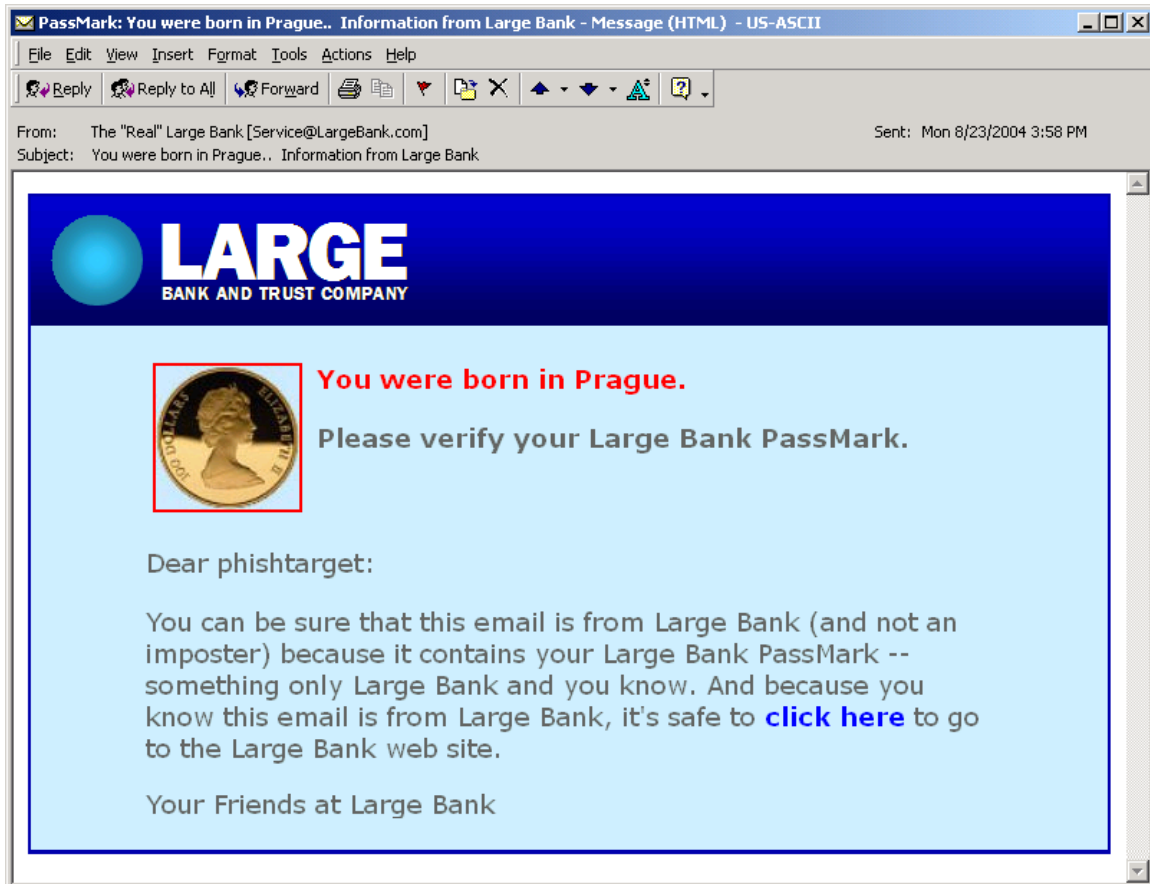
PassMark: You were born in Prague.. Information from Large Bank - Message (HTML) - US-ASCII

File Edit View Insert Format Tools Actions Help

Reply Reply to All Forward

From: The "Real" Large Bank [Service@LargeBank.com]
Sent: Mon 8/23/2004 3:58 PM
Subject: You were born in Prague.. Information from Large Bank

LARGE
BANK AND TRUST COMPANY

100 DOLLARS ELIZABETH II

You were born in Prague.

Please verify your Large Bank PassMark.

Dear phishtarget:

You can be sure that this email is from Large Bank (and not an imposter) because it contains your Large Bank PassMark -- something only Large Bank and you know. And because you know this email is from Large Bank, it's safe to click here to go to the Large Bank web site.

Your Friends at Large Bank